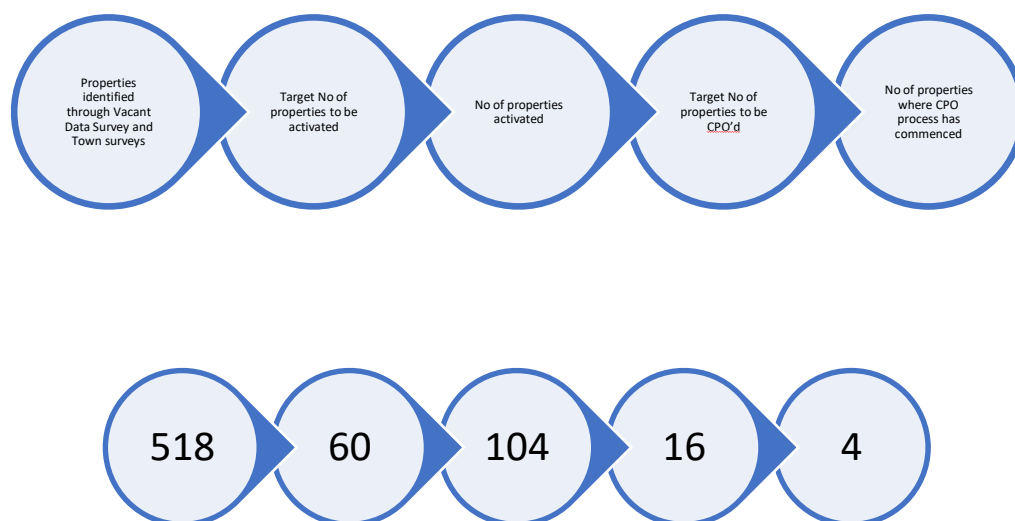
Properties identified through Vacant Data Survey and Town surveys

Target No of properties to be activated

No of properties activated

Target No of properties to be CPO'd

No of properties where CPO process has commenced

518

60

104

16

4